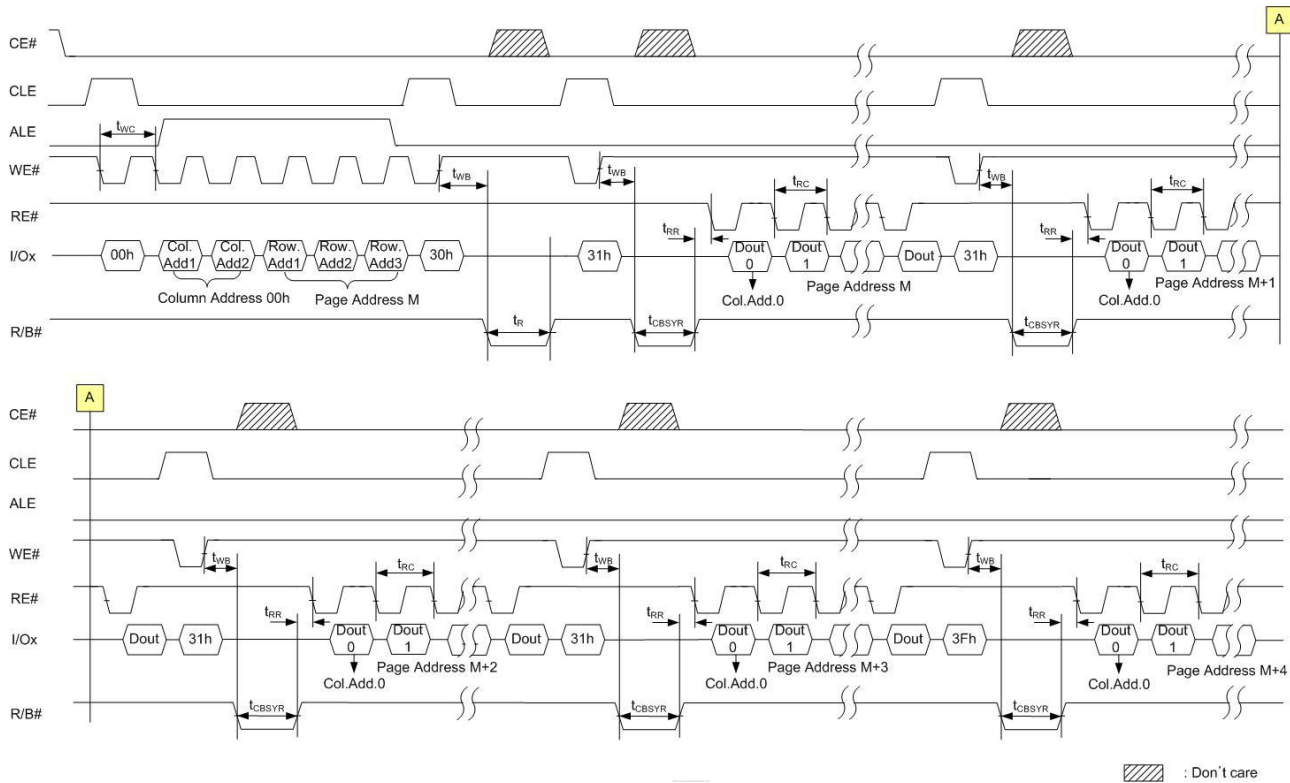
A

CE#

CLE

ALE

WE#

RE#

I/Ox

R/B#

$t_{WC}$

$t_{WB}$

$t_{WB}$

$t_{RC}$

$t_{WB}$

$t_{RC}$

$t_{RR}$

$t_{RR}$

00h

Col. Add1

Col. Add2

Row. Add1

Row. Add2

Row. Add3

30h

31h

Dout 0

Dout 1

Dout

31h

Dout 0

Dout 1

Column Address 00h

Page Address M

Col.Add.0

Page Address M

Col.Add.0

Page Address M+1

$t_R$

$t_{CBSYR}$

$t_{CBSYR}$

A

CE#

CLE

ALE

WE#

RE#

I/Ox

R/B#

$t_{WB}$

$t_{RC}$

$t_{WB}$

$t_{RC}$

$t_{WB}$

$t_{RC}$

$t_{RR}$

$t_{RR}$

$t_{RR}$

Dout

31h

Dout 0

Dout 1

Dout

31h

Dout 0

Dout 1

Dout

3Fh

Dout 0

Dout 1

Col.Add.0

Page Address M+2

Col.Add.0

Page Address M+3

Col.Add.0

Page Address M+4

$t_{CBSYR}$

$t_{CBSYR}$

$t_{CBSYR}$

: Don't care